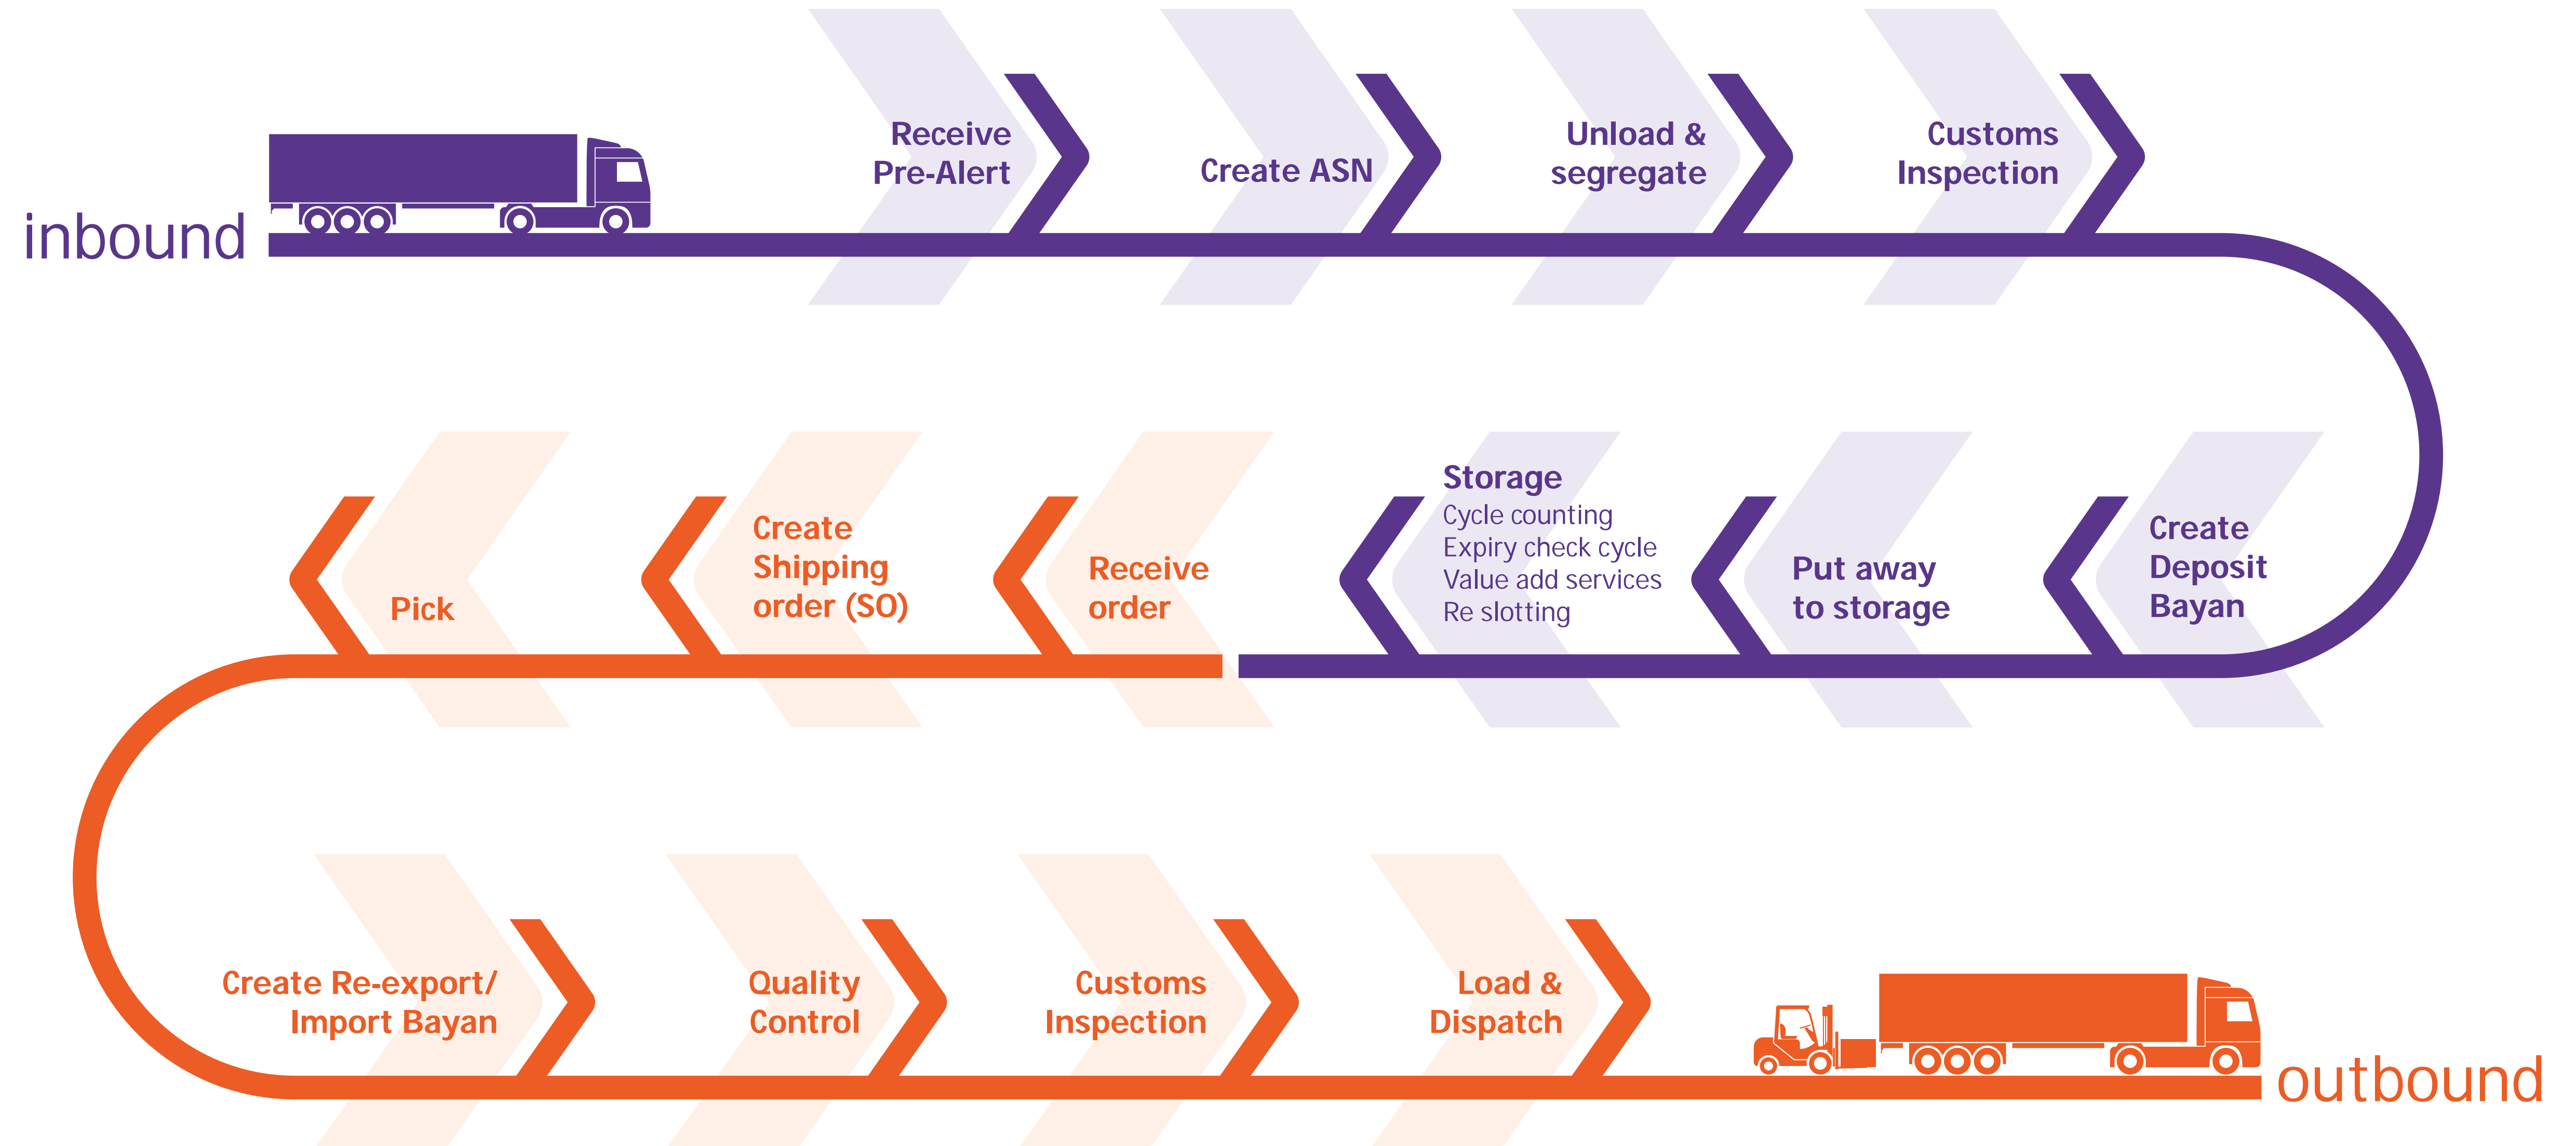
inbound

Receive Pre-Alert

Create ASN

Unload & segregate

Customs Inspection

Create Deposit Bayan

Put away to storage

Storage
Cycle counting
Expiry check cycle
Value add services
Re slotting

Receive order

Create Shipping order (SO)

Pick

Create Re-export/ Import Bayan

Quality Control

Customs Inspection

Load & Dispatch

outbound